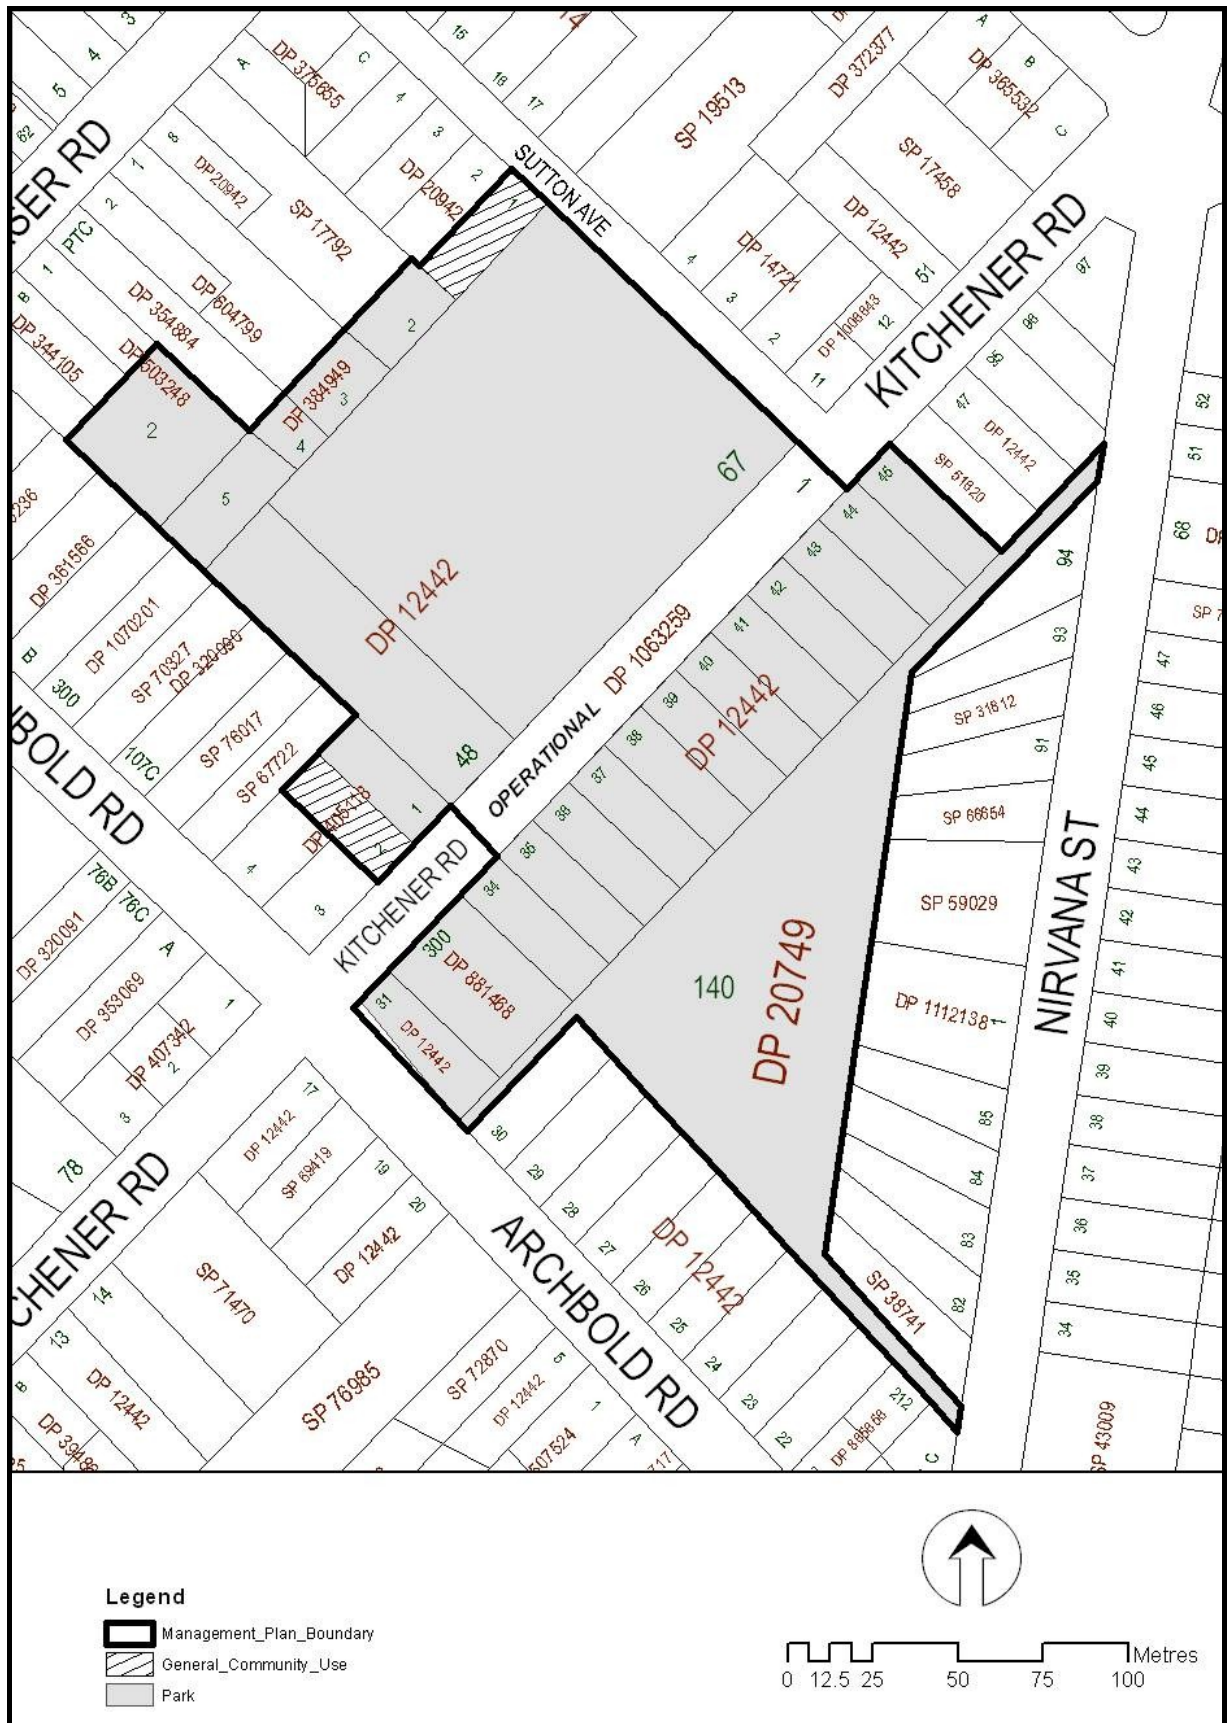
SER RD
SUTTON AVE
KITCHENER RD
OPERATIONAL
KITCHENER RD
BOLD RD
NIRVANA ST
CHENER RD
ARCHBOLD RD

SP 19513
DP 372377
DP 365532
DP 376655
SP 17458
DP 20942
SP 17792
DP 20942
DP 12442
DP 14721
PTC
DP 604799
DP 354884
DP 344105
DP 503248
DP 384949
DP 1009843
DP 12442
SP 51820
67
2
DP 12442
DP 1063259
DP 361566
DP 1070201
SP 70327
DP 320090
300
107C
SP 76017
SP 67722
48
DP 12442
SP 31812
SP 66654
SP 59029
DP 20749
140
DP 1112138
DP 881468
DP 12442
DP 320091
DP 353069
DP 407342
78
DP 12442
SP 69419
DP 12442
SP 71470
DP 12442
SP 38741
SP 72870
DP 12442
SP 76985
DP 12442
SP 43009

Legend
Management_Plan_Boundary
General_Community_Use
Park

0 12.5 25 50 75 100 Metres